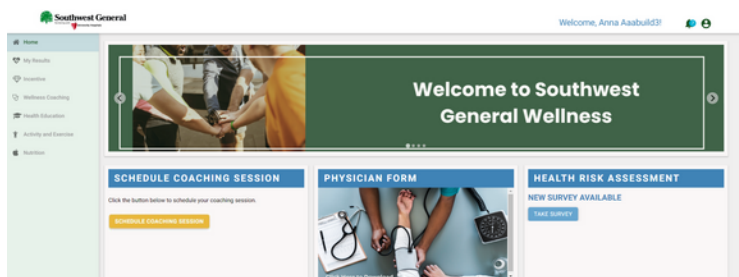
Southwest General

Welcome, Anna Aaabuild3!

Home
My Results
Incentive
Wellness Coaching
Health Education
Activity and Exercise
Nutrition

Welcome to Southwest General Wellness

SCHEDULE COACHING SESSION
Click the button below to schedule your coaching session.
SCHEDULE COACHING SESSION

PHYSICIAN FORM

HEALTH RISK ASSESSMENT
NEW SURVEY AVAILABLE
TAKE SURVEY